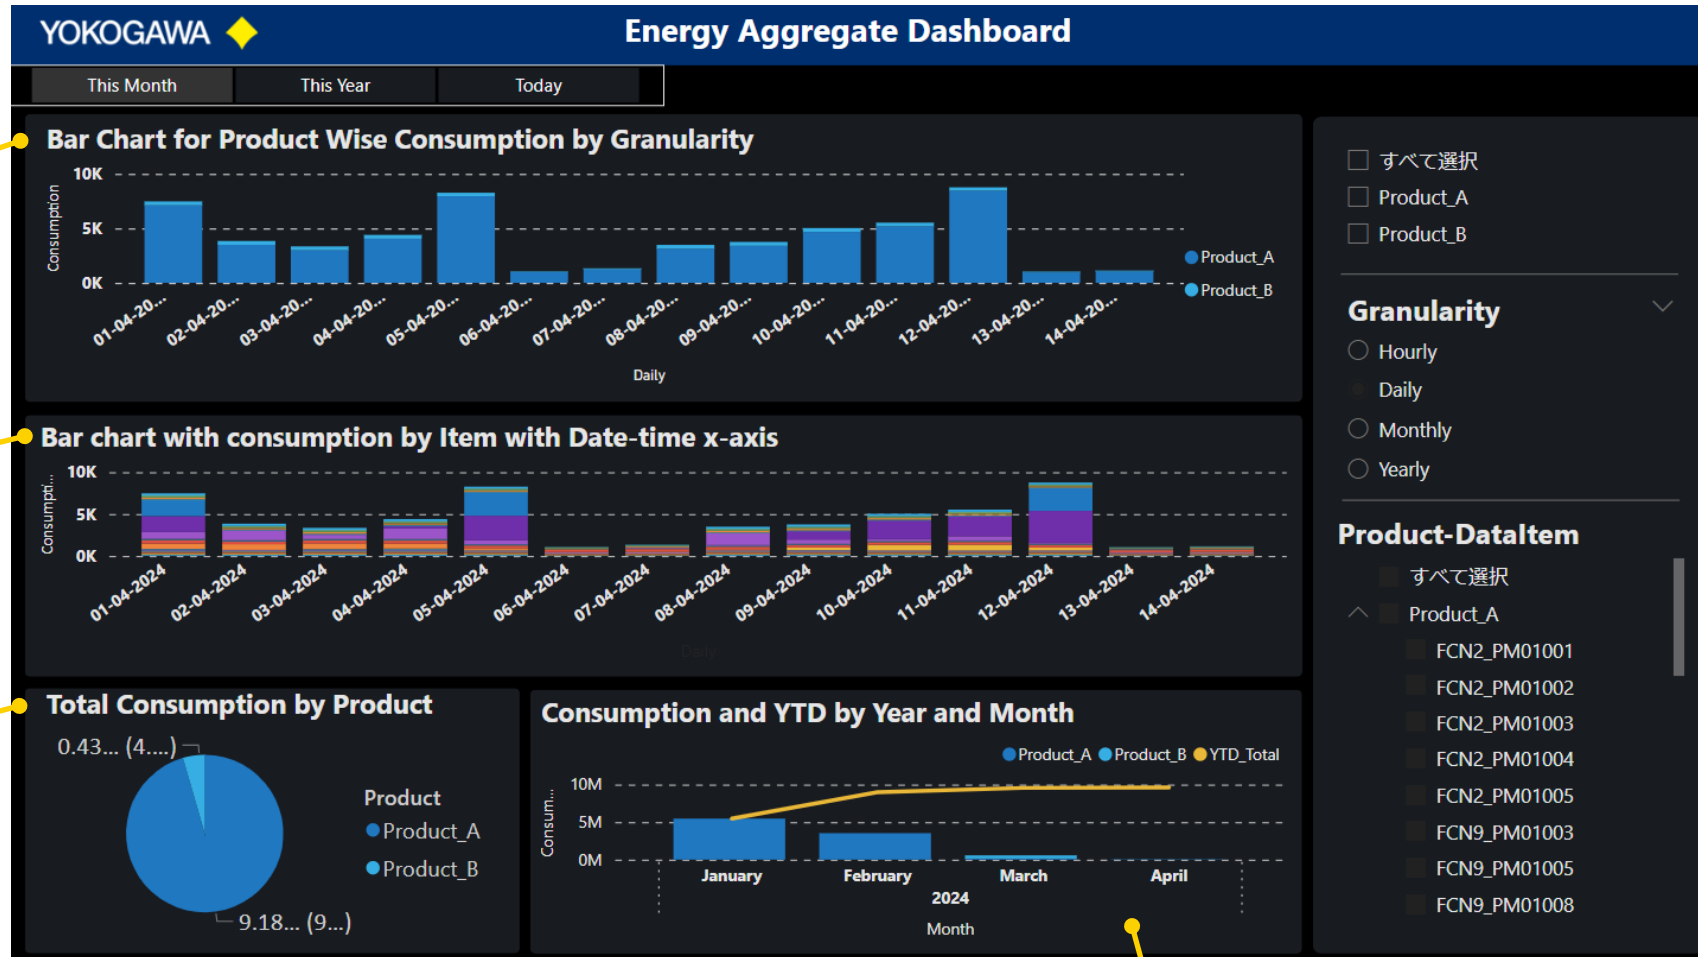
YOKOGAWA

Energy Aggregate Dashboard

This Month
This Year
Today

Bar Chart for Product Wise Consumption by Granularity

10K
5K
0K
Consumption
01-04-20...
02-04-20...
03-04-20...
04-04-20...
05-04-20...
06-04-20...
07-04-20...
08-04-20...
09-04-20...
10-04-20...
11-04-20...
12-04-20...
13-04-20...
14-04-20...
Daily
Product_A
Product_B

Bar chart with consumption by Item with Date-time x-axis

10K
5K
0K
Consumpti...
01-04-2024
02-04-2024
03-04-2024
04-04-2024
05-04-2024
06-04-2024
07-04-2024
08-04-2024
09-04-2024
10-04-2024
11-04-2024
12-04-2024
13-04-2024
14-04-2024
Daily

Total Consumption by Product

0.43... (4....)
9.18... (9...)
Product
Product_A
Product_B

Consumption and YTD by Year and Month

Product_A
Product_B
YTD_Total
10M
5M
0M
Consum...
January
February
March
April
2024
Month

すべて選択
Product_A
Product_B

Granularity
Hourly
Daily
Monthly
Yearly

Product-DataItem
すべて選択
Product_A
FCN2_PM01001
FCN2_PM01002
FCN2_PM01003
FCN2_PM01004
FCN2_PM01005
FCN9_PM01003
FCN9_PM01005
FCN9_PM01008